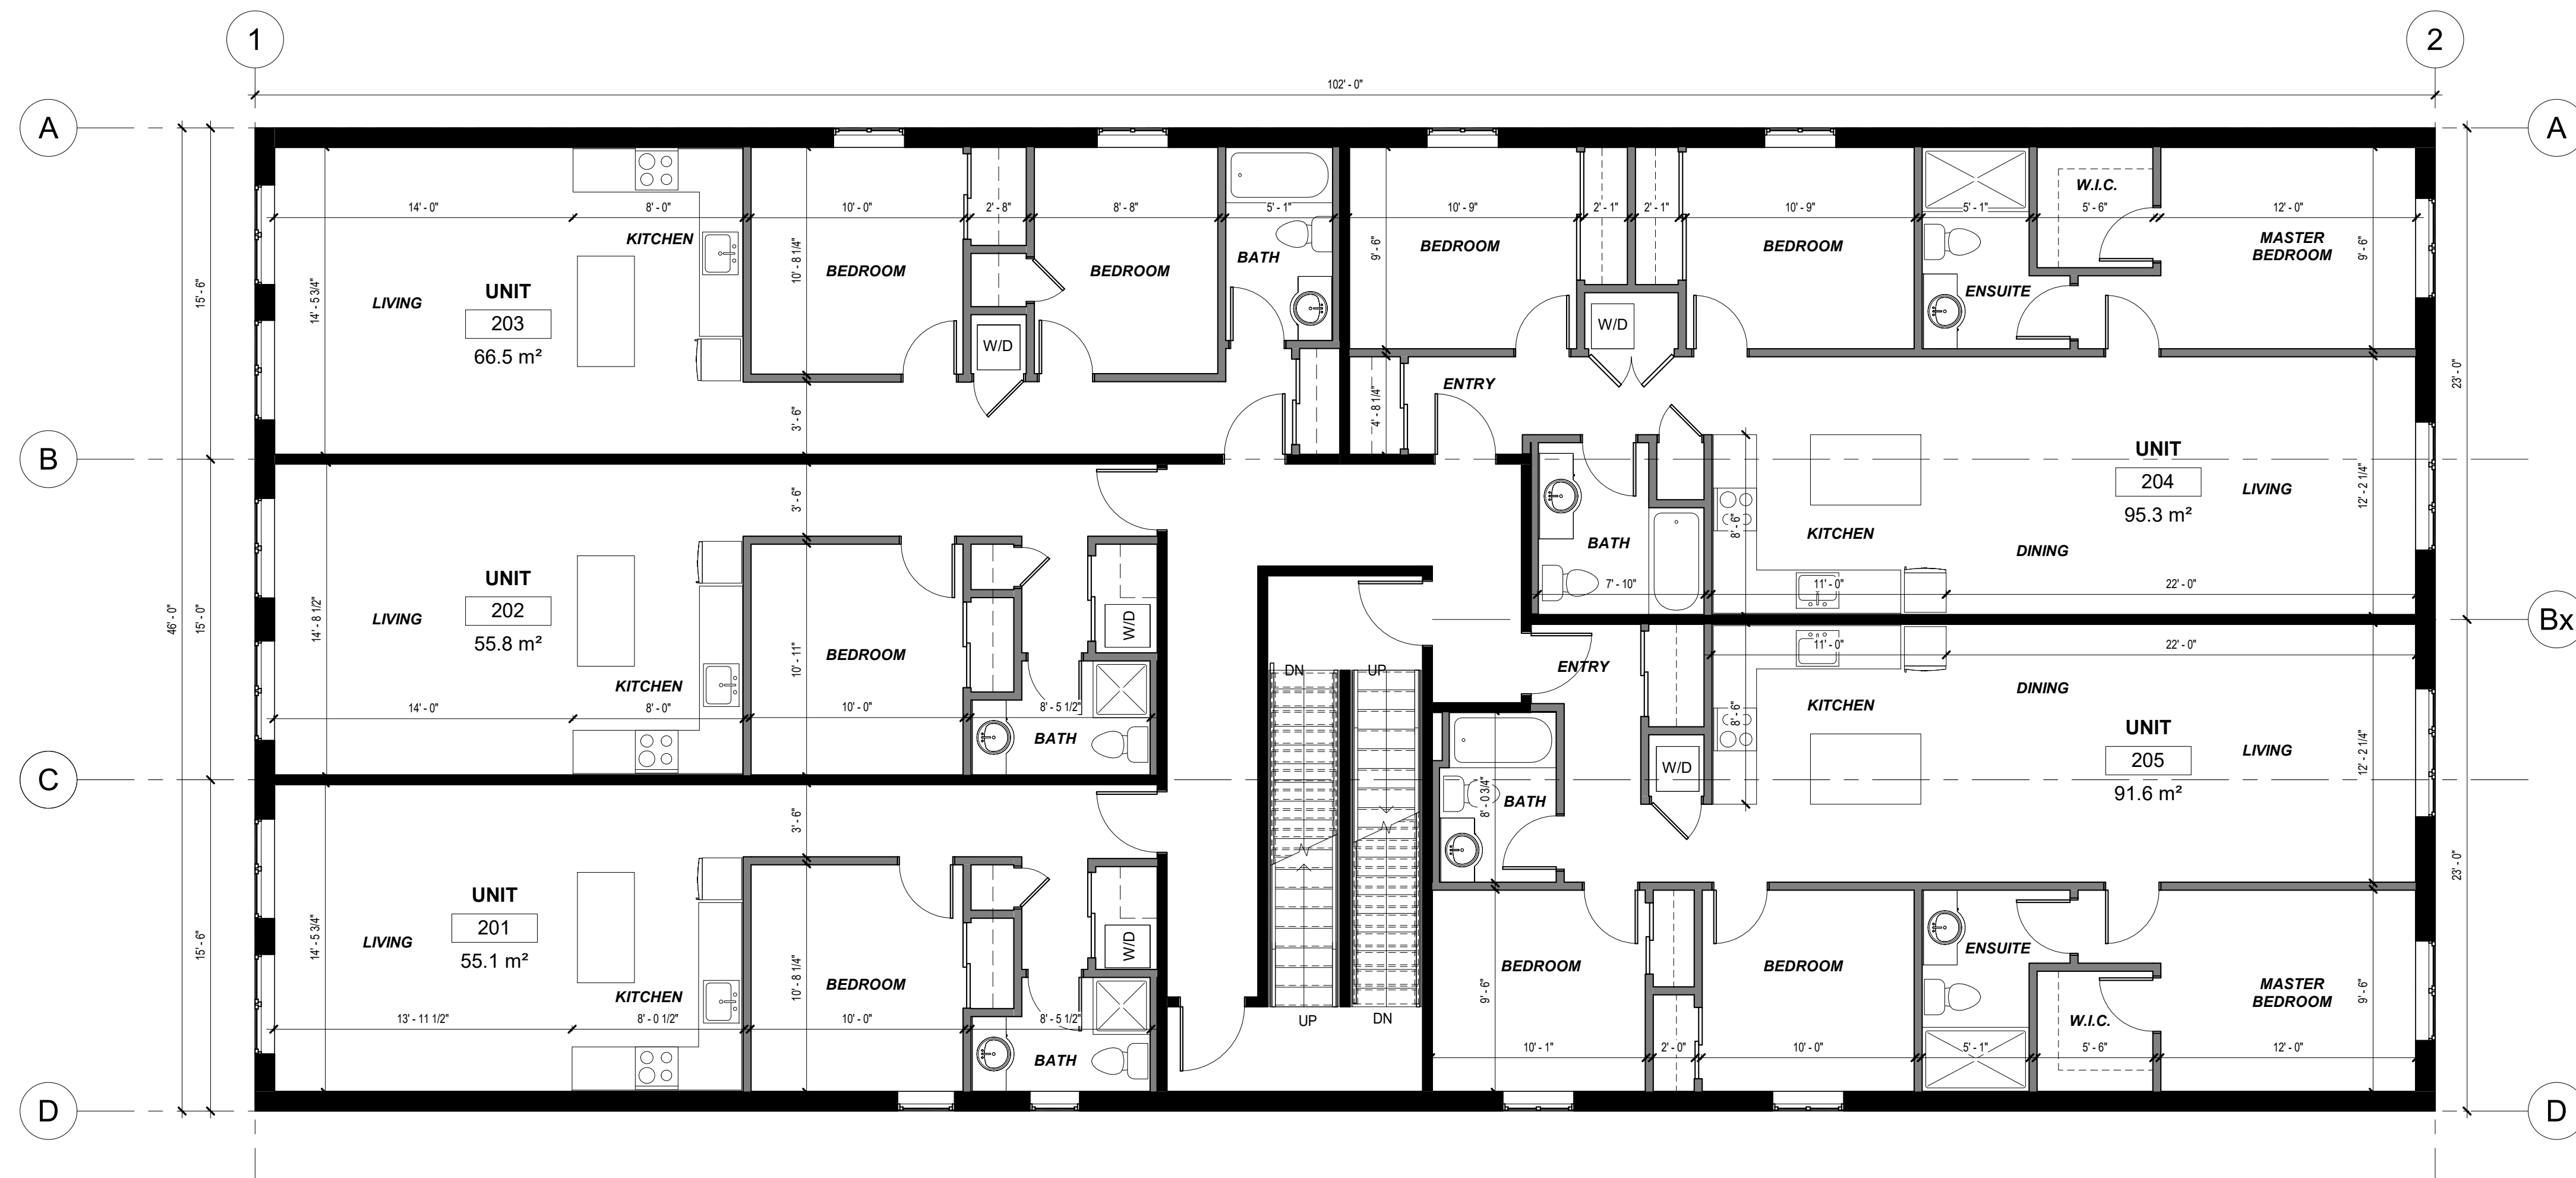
1
2
102' - 0"
A
A
B
Bx
C
D
D
15' - 6"
15' - 0"
15' - 6"
46' - 0"
23' - 0"
23' - 0"

14' - 0"
8' - 0"
10' - 0"
2' - 8"
8' - 8"
5' - 1"
KITCHEN
BEDROOM
BEDROOM
BATH
LIVING
UNIT
203
66.5 m²
14' - 5 3/4"
10' - 8 1/4"
W/D
3' - 6"

10' - 9"
2' - 1"
2' - 1"
10' - 9"
5' - 1"
W.I.C.
5' - 6"
12' - 0"
9' - 6"
BEDROOM
BEDROOM
ENSUITE
MASTER BEDROOM
9' - 6"
W/D
ENTRY
4' - 8 1/4"

UNIT
204
95.3 m²
LIVING
BATH
KITCHEN
DINING
8' - 6"
7' - 10"
11' - 0"
22' - 0"
12' - 2 1/4"

3' - 6"
UNIT
202
55.8 m²
LIVING
KITCHEN
BEDROOM
14' - 8 1/2"
10' - 11"
14' - 0"
8' - 0"
10' - 0"
8' - 5 1/2"
W/D
BATH

DN
UP
UP
DN
ENTRY

11' - 0"
22' - 0"
KITCHEN
DINING
UNIT
205
91.6 m²
LIVING
8' - 6"
W/D
BATH
8' - 0 3/4"
12' - 2 1/4"

3' - 6"
UNIT
201
55.1 m²
LIVING
KITCHEN
BEDROOM
14' - 5 3/4"
10' - 8 1/4"
13' - 11 1/2"
8' - 0 1/2"
10' - 0"
8' - 5 1/2"
W/D
BATH

BEDROOM
BEDROOM
ENSUITE
MASTER BEDROOM
W.I.C.
9' - 6"
9' - 6"
10' - 1"
2' - 0"
10' - 0"
5' - 1"
5' - 6"
12' - 0"